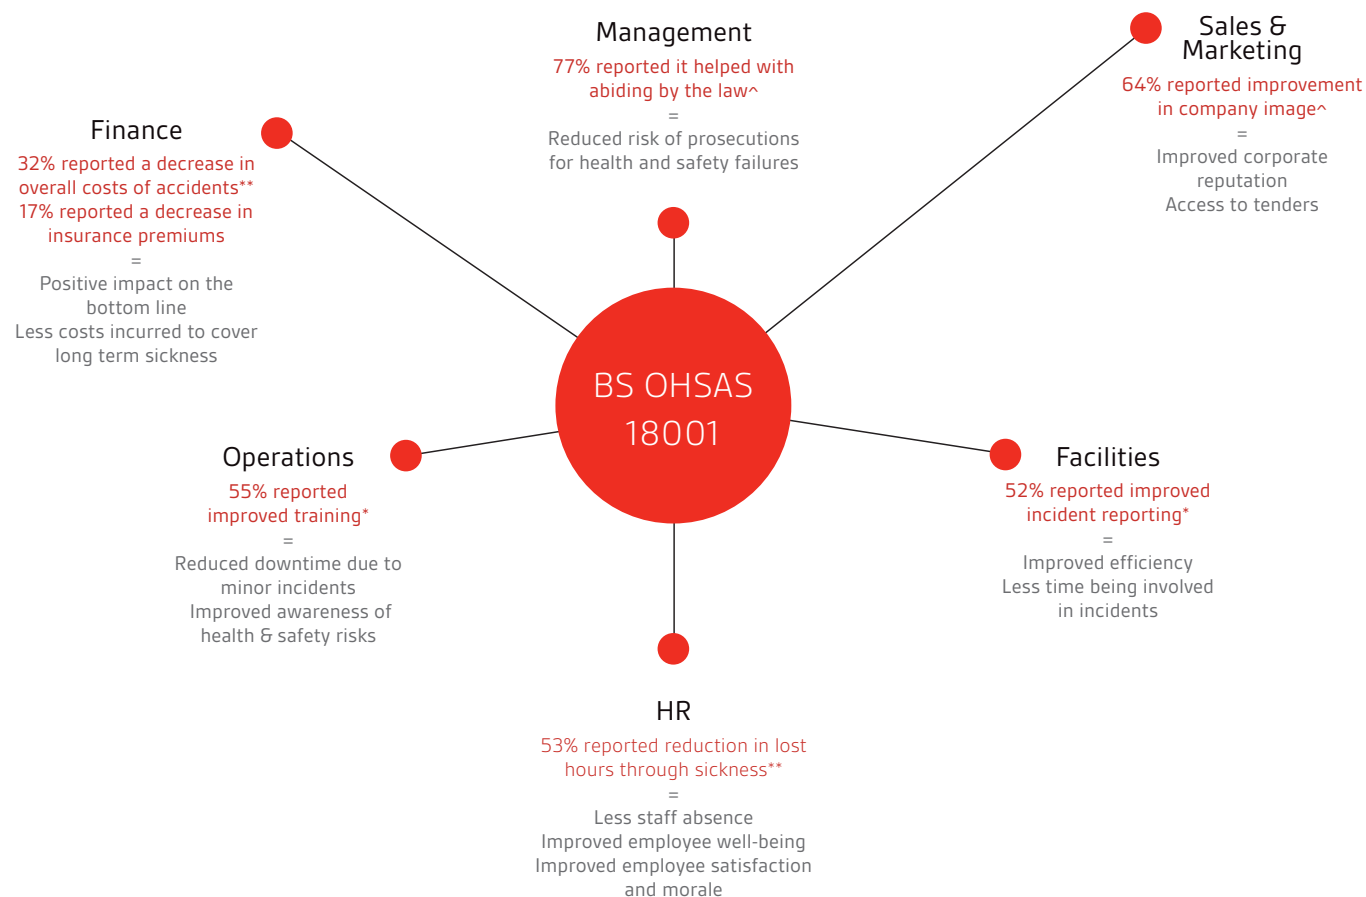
Management
77% reported it helped with abiding by the law^
=
Reduced risk of prosecutions for health and safety failures

Sales & Marketing
64% reported improvement in company image^
=
Improved corporate reputation
Access to tenders

Finance
32% reported a decrease in overall costs of accidents**
17% reported a decrease in insurance premiums
=
Positive impact on the bottom line
Less costs incurred to cover long term sickness

BS OHSAS 18001

Operations
55% reported improved training*
=
Reduced downtime due to minor incidents
Improved awareness of health & safety risks

Facilities
52% reported improved incident reporting*
=
Improved efficiency
Less time being involved in incidents

HR
53% reported reduction in lost hours through sickness**
=
Less staff absence
Improved employee well-being
Improved employee satisfaction and morale